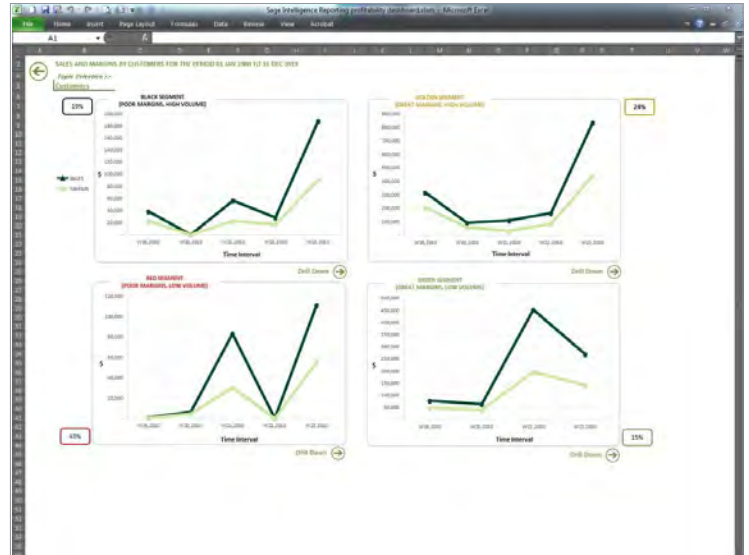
Sage Intelligence Reporting profitability dashboard.xlsm - Microsoft Excel

File Home Insert Page Layout Formulas Data Review View Acrobat

A1

SALES AND MARGINS BY CUSTOMERS FOR THE PERIOD 01 JAN 1900 TO 31 DEC 2019

Customers

19%

BLACK SEGMENT
(POOR MARGINS, HIGH VOLUME)

Sales
Margin

$

Time Interval

Drill Down

GOLDEN SEGMENT
(GREAT MARGINS, HIGH VOLUME)

24%

$

Time Interval

Drill Down

RED SEGMENT
(POOR MARGINS, LOW VOLUME)

$

Time Interval

43%

Drill Down

GREEN SEGMENT
(GREAT MARGINS, LOW VOLUME)

$

Time Interval

15%

Drill Down